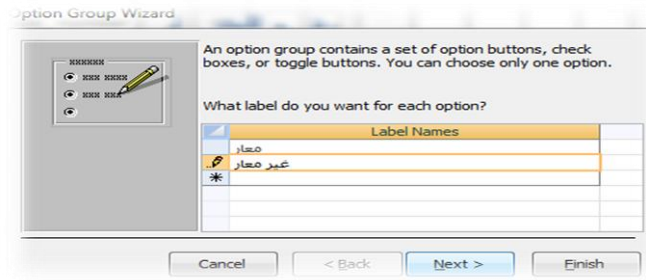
Option Group Wizard

xxxxxx
xxx xxxx
xxx xxx

An option group contains a set of option buttons, check boxes, or toggle buttons. You can choose only one option.

What label do you want for each option?

| Label Names |
|---|
| معار |
| غير معار |
| |

Cancel
< Back
Next >
Finish